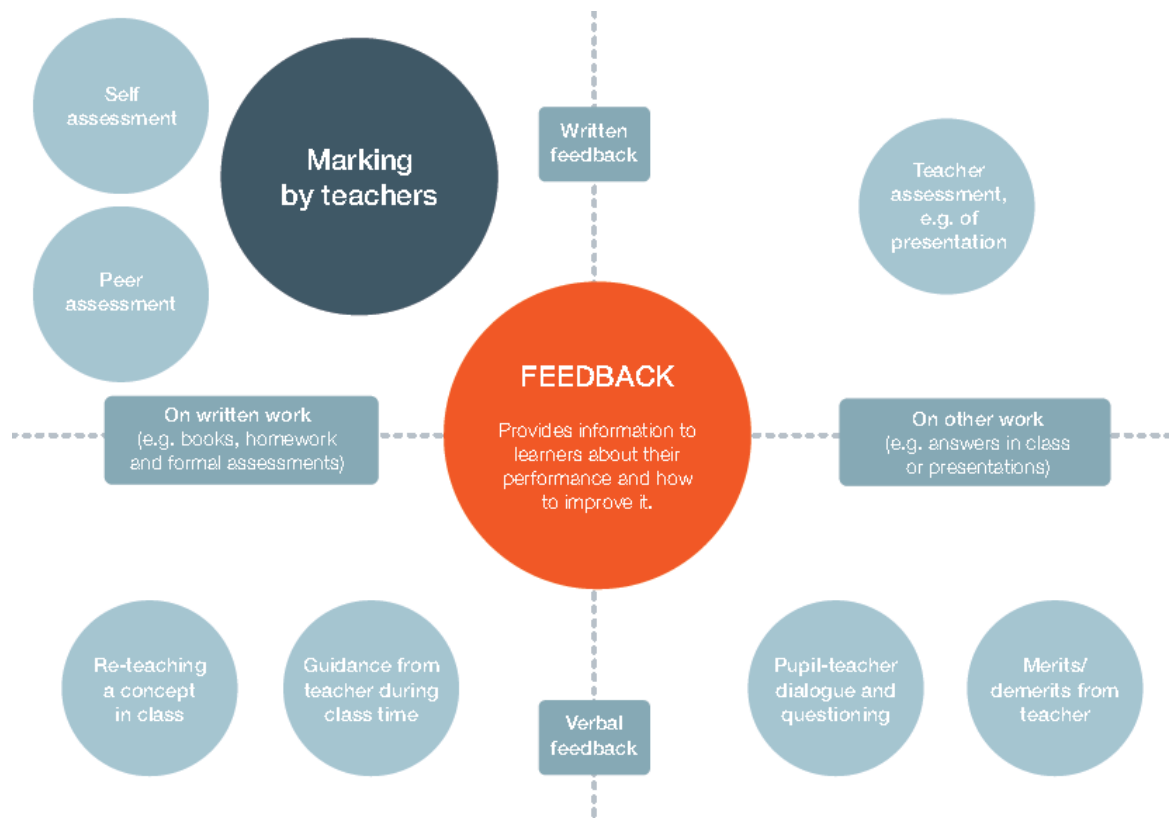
Self assessment

Marking by teachers

Peer assessment

Written feedback

Teacher assessment, e.g. of presentation

On written work (e.g. books, homework and formal assessments)

FEEDBACK

Provides information to learners about their performance and how to improve it.

On other work (e.g. answers in class or presentations)

Re-teaching a concept in class

Guidance from teacher during class time

Verbal feedback

Pupil-teacher dialogue and questioning

Merits/ demerits from teacher